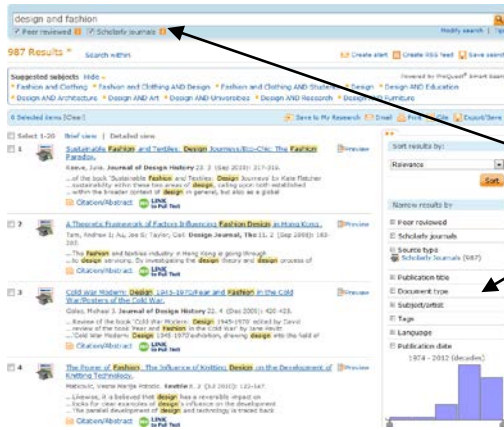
design and fashion

Peer reviewed Scholarly journals

Modify search | Recent

987 Results * Search within

Create alert Create RSS feed Save search

Suggested subjects Hide -

Powered by ProQuest® Smart Search

* Fashion and Clothing * Fashion and Clothing AND Design * Fashion and Clothing AND Students * Design * Design AND Education * Design AND Architecture * Design AND Art * Design AND Universities * Design AND Research * Design AND Furniture

0 Selected items [Clear]

Save to My Research Email Print Cite Export/Save

Select 1-20 Brief view | Detailed view

1 Sustainable Fashion and Textiles: Design Journeys/Eco-Chic: The Fashion Paradox.
Keeve, Julie. Journal of Design History 23. 2 (Sep 2010): 217-219.
...of the book 'Sustainable Fashion and Textiles: Design Journeys' by Kate Fletcher ...sustainability within these two areas of design, calling upon both established ...within the broader context of design in general, but also as a global
Citation/Abstract LINK to Full Text
Preview

2 A Theoretic Framework of Factors Influencing Fashion Design in Hong Kong.
Tam, Andrew S; Au, Joe S; Taylor, Gail. Design Journal, The 11. 2 (Sep 2008): 183-203.
...The fashion and textiles industry in Hong Kong is going through ...to design scenario. By investigating the design theory and design process of
Citation/Abstract LINK to Full Text
Preview

3 Cold War Modern: Design 1945-1970/Fear and Fashion in the Cold War/Posters of the Cold War.
Giles, Michael J. Journal of Design History 22. 4 (Dec 2009): 420-423.
...Review of the book 'Cold War Modern: Design 1945-1970' edited by David ...review of the book 'Fear and Fashion in the Cold War' by Jane Pavitt ...'Cold War Modern: Design 1945-1970 exhibition, drawing design into the field of
Citation/Abstract LINK to Full Text
Preview

4 The Power of Fashion: The Influence of Knitting Design on the Development of Knitting Technology.
Maticevic, Vesna Marija Potocic. Textile 8. 2 (Jul 2010): 122-147.
...Likewise, it is believed that design has a reversible impact on ...looks for clear examples of design's influence on the development ...The parallel development of design and technology is traced back
Citation/Abstract LINK to Full Text
Preview

Sort results by:
Relevance
Sort

Narrow results by
Peer reviewed
Scholarly journals
Source type
Scholarly Journals (987)
Publication title
Document type
Subject/artist
Tags
Language
Publication date
1974 - 2012 (decades)